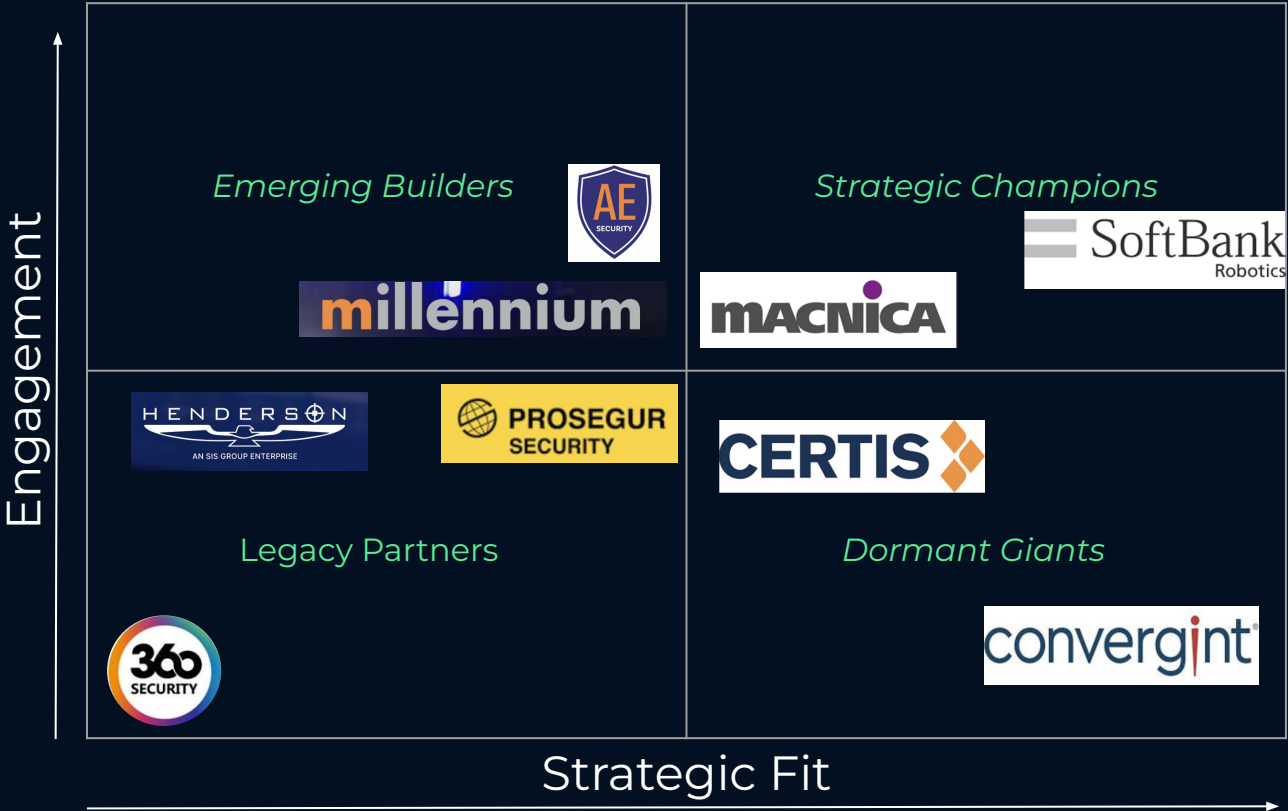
Engagement

Emerging Builders

AE SECURITY

millennium

Strategic Champions

SoftBank Robotics

MACNICA

HENDERSON AN SIS GROUP ENTERPRISE

PROSEGUR SECURITY

CERTIS

Legacy Partners

Dormant Giants

360 SECURITY

convergint

Strategic Fit